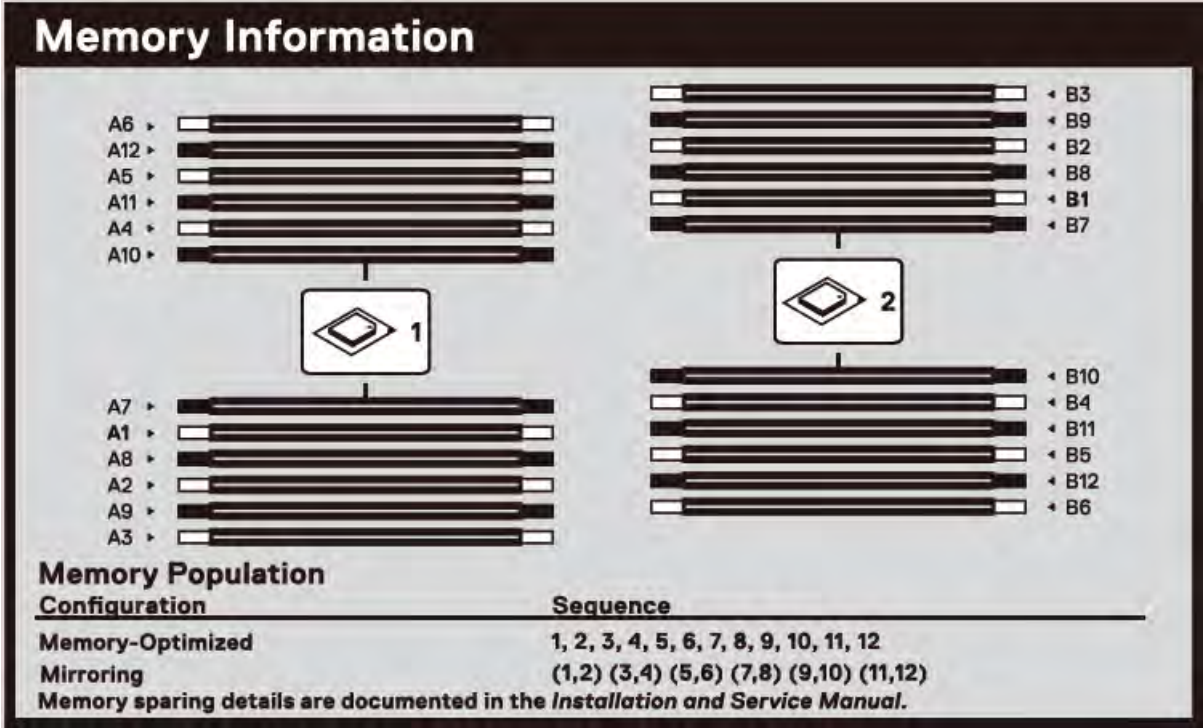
Memory Information

A6
A12
A5
A11
A4
A10

1

A7
A1
A8
A2
A9
A3

B3
B9
B2
B8
B1
B7

2

B10
B4
B11
B5
B12
B6

Memory Population

| Configuration | Sequence |
|---|---|
| Memory-Optimized | 1, 2, 3, 4, 5, 6, 7, 8, 9, 10, 11, 12 |
| Mirroring | (1,2) (3,4) (5,6) (7,8) (9,10) (11,12) |

Memory sparing details are documented in the *Installation and Service Manual*.